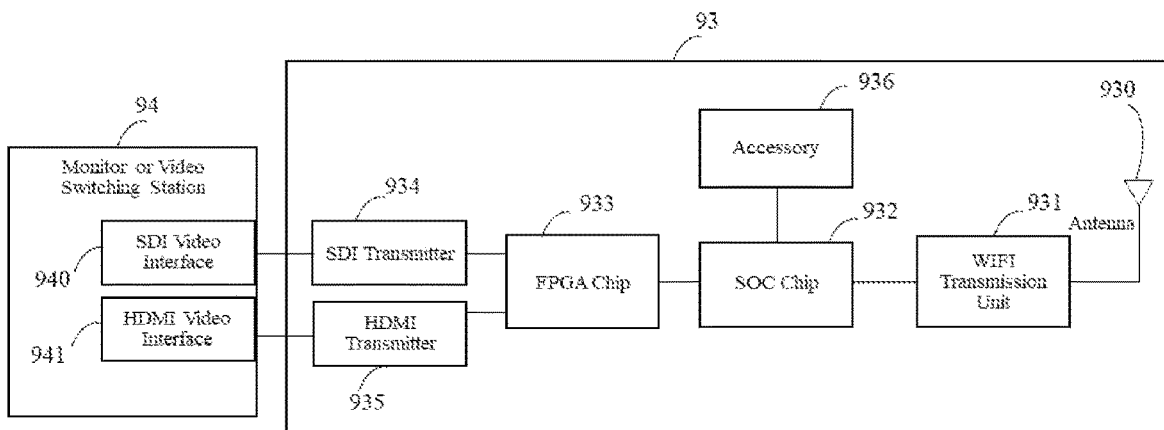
93

94

Monitor or Video Switching Station

940

SDI Video Interface

941

HDMI Video Interface

934

SDI Transmitter

HDMI Transmitter

935

933

FPGA Chip

936

Accessory

932

SOC Chip

931

WIFI Transmission Unit

930

Antenna